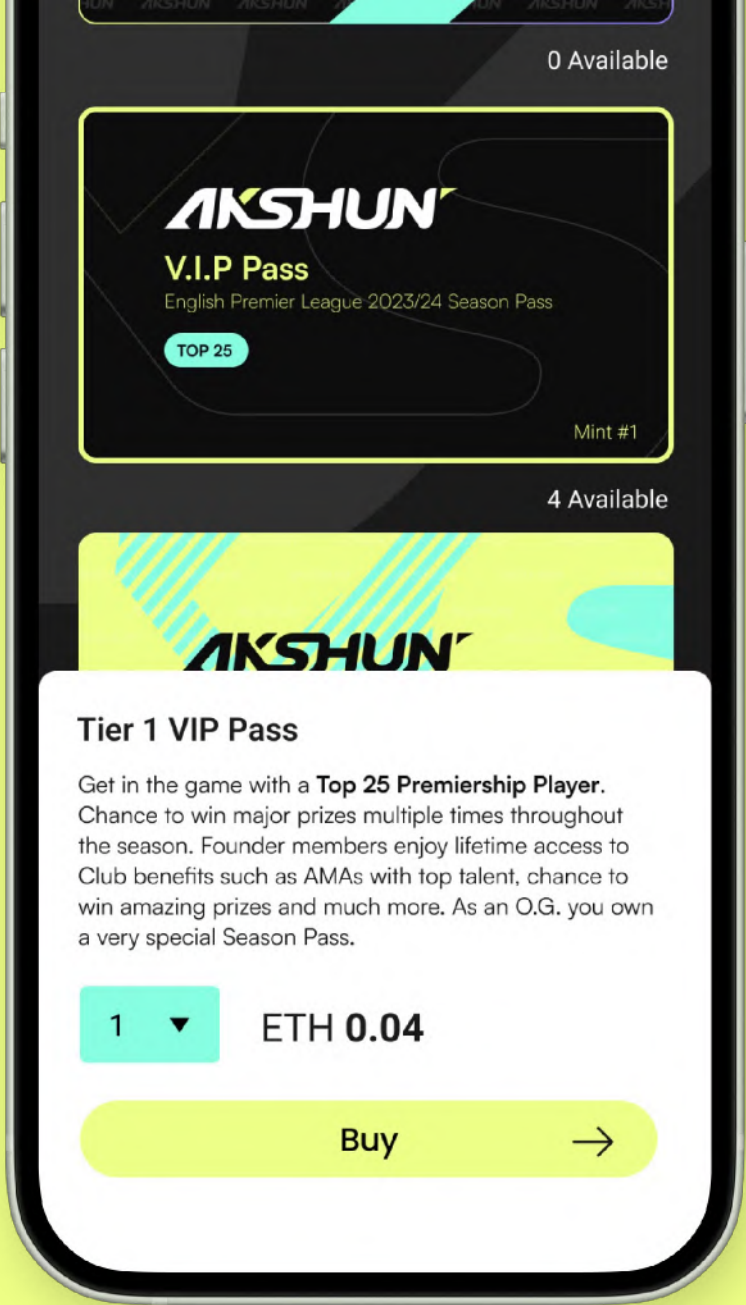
AKSHUN AKSHUN AKSHUN AKSHUN AKSHUN

0 Available

AKSHUN

V.I.P Pass

English Premier League 2023/24 Season Pass

TOP 25

Mint #1

4 Available

AKSHUN

Tier 1 VIP Pass

Get in the game with a **Top 25 Premiership Player**. Chance to win major prizes multiple times throughout the season. Founder members enjoy lifetime access to Club benefits such as AMAs with top talent, chance to win amazing prizes and much more. As an O.G. you own a very special Season Pass.

1 ▼

ETH **0.04**

Buy →